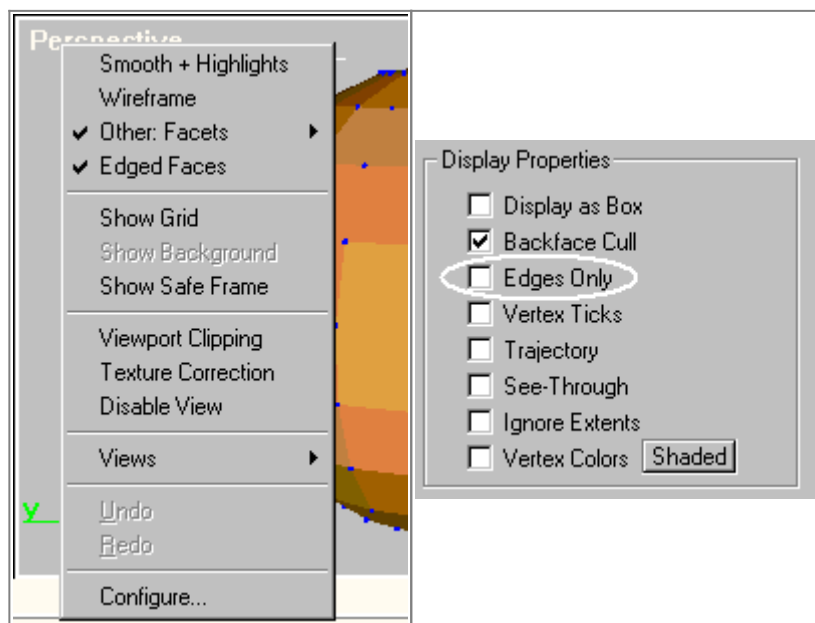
Perspective

Smooth + Highlights
Wireframe
✔ Other: Facets
✔ Edged Faces

Show Grid
Show Background
Show Safe Frame

Viewport Clipping
Texture Correction
Disable View

Views

Undo
Redo

Configure...

y

Display Properties
☐ Display as Box
☑ Backface Cull
☐ Edges Only
☐ Vertex Ticks
☐ Trajectory
☐ See-Through
☐ Ignore Extents
☐ Vertex Colors
Shaded